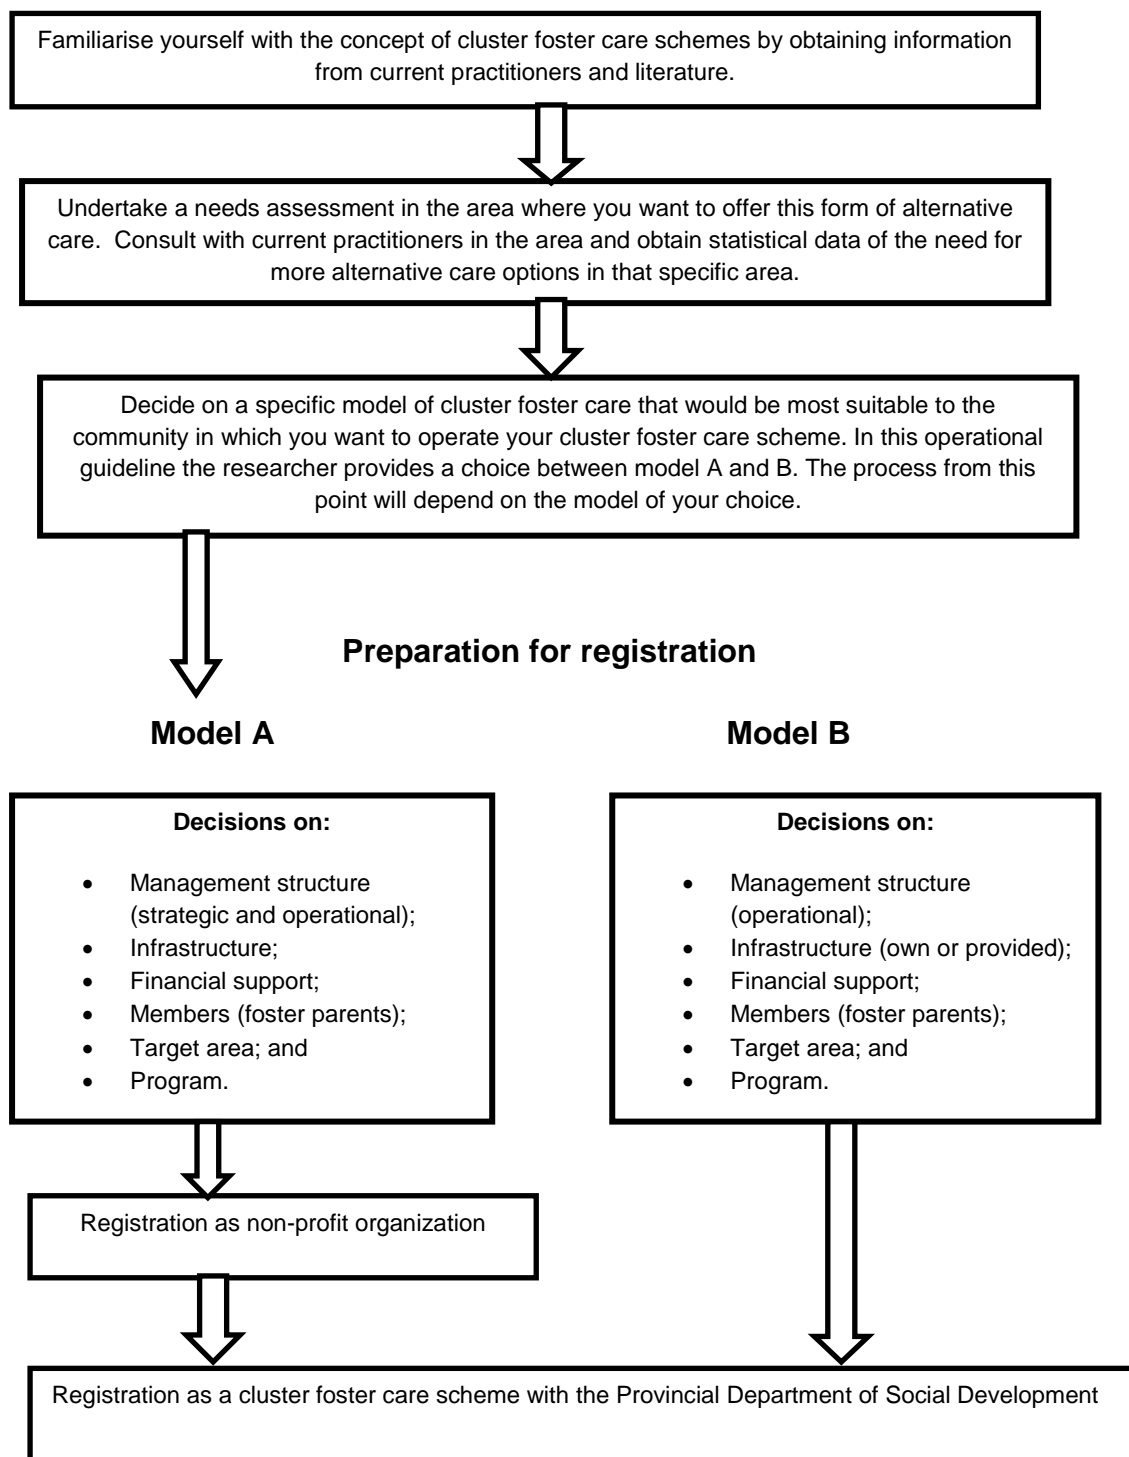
Familiarise yourself with the concept of cluster foster care schemes by obtaining information from current practitioners and literature.

Undertake a needs assessment in the area where you want to offer this form of alternative care. Consult with current practitioners in the area and obtain statistical data of the need for more alternative care options in that specific area.

Decide on a specific model of cluster foster care that would be most suitable to the community in which you want to operate your cluster foster care scheme. In this operational guideline the researcher provides a choice between model A and B. The process from this point will depend on the model of your choice.

Preparation for registration

Model A

Model B

Decisions on:

- Management structure (strategic and operational);
- Infrastructure;
- Financial support;
- Members (foster parents);
- Target area; and
- Program.

Decisions on:

- Management structure (operational);
- Infrastructure (own or provided);
- Financial support;
- Members (foster parents);
- Target area; and
- Program.

Registration as non-profit organization

Registration as a cluster foster care scheme with the Provincial Department of Social Development